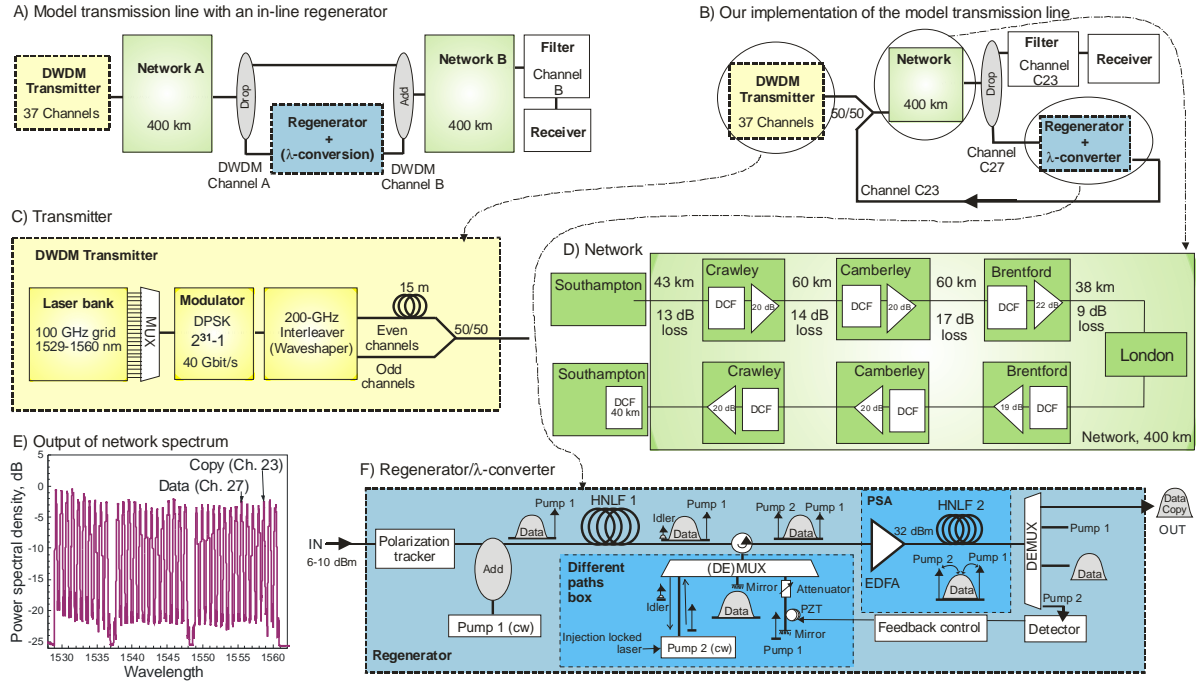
A) Model transmission line with an in-line regenerator

DWDM Transmitter
37 Channels

Network A
400 km

Drop

Regenerator
+
(λ-conversion)

Add

Network B
400 km

Filter
Channel B

Receiver

DWDM Channel A

DWDM Channel B

B) Our implementation of the model transmission line

DWDM Transmitter
37 Channels

50/50

Network
400 km

Drop

Filter
Channel C23

Receiver

Regenerator
+
λ-converter

Channel C27

Channel C23

C) Transmitter

DWDM Transmitter

Laser bank
100 GHz grid
1529-1560 nm

MUX

Modulator
DPSK
$2^{31}$-1
40 Gbit/s

200-GHz Interleaver (Waveshaper)

15 m

Even channels

Odd channels

50/50

D) Network

Southampton
43 km
13 dB loss

Crawley
DCF
20 dB

60 km
14 dB loss

Camberley
DCF
20 dB

60 km
17 dB loss

Brentford
DCF
22 dB

38 km
9 dB loss

London

Southampton
DCF
40 km

Crawley
20 dB
DCF

Camberley
20 dB
DCF

Brentford
19 dB
DCF

Network, 400 km

E) Output of network spectrum

Copy (Ch. 23)
Data (Ch. 27)

Power spectral density, dB
0
-5
-10
-15
-20
-25

1530 1535 1540 1545 1550 1555 1560
Wavelength

F) Regenerator/λ-converter

IN
6-10 dBm

Polarization tracker

Add

Pump 1 (cw)

Pump 1
Data

HNLF 1

Pump 1
Idler
Data

Pump 2 Pump 1
Data

Different paths box

(DE)MUX

Mirror

Attenuator

Data

Idler

PZT

Mirror

Injection locked laser

Pump 2 (cw)

Pump 1

PSA

HNLF 2

32 dBm

EDFA

Pump 2 Pump 1
Data

DEMUX

Pump 1

Data

Pump 2

Feedback control

Detector

Data Copy
OUT

Regenerator